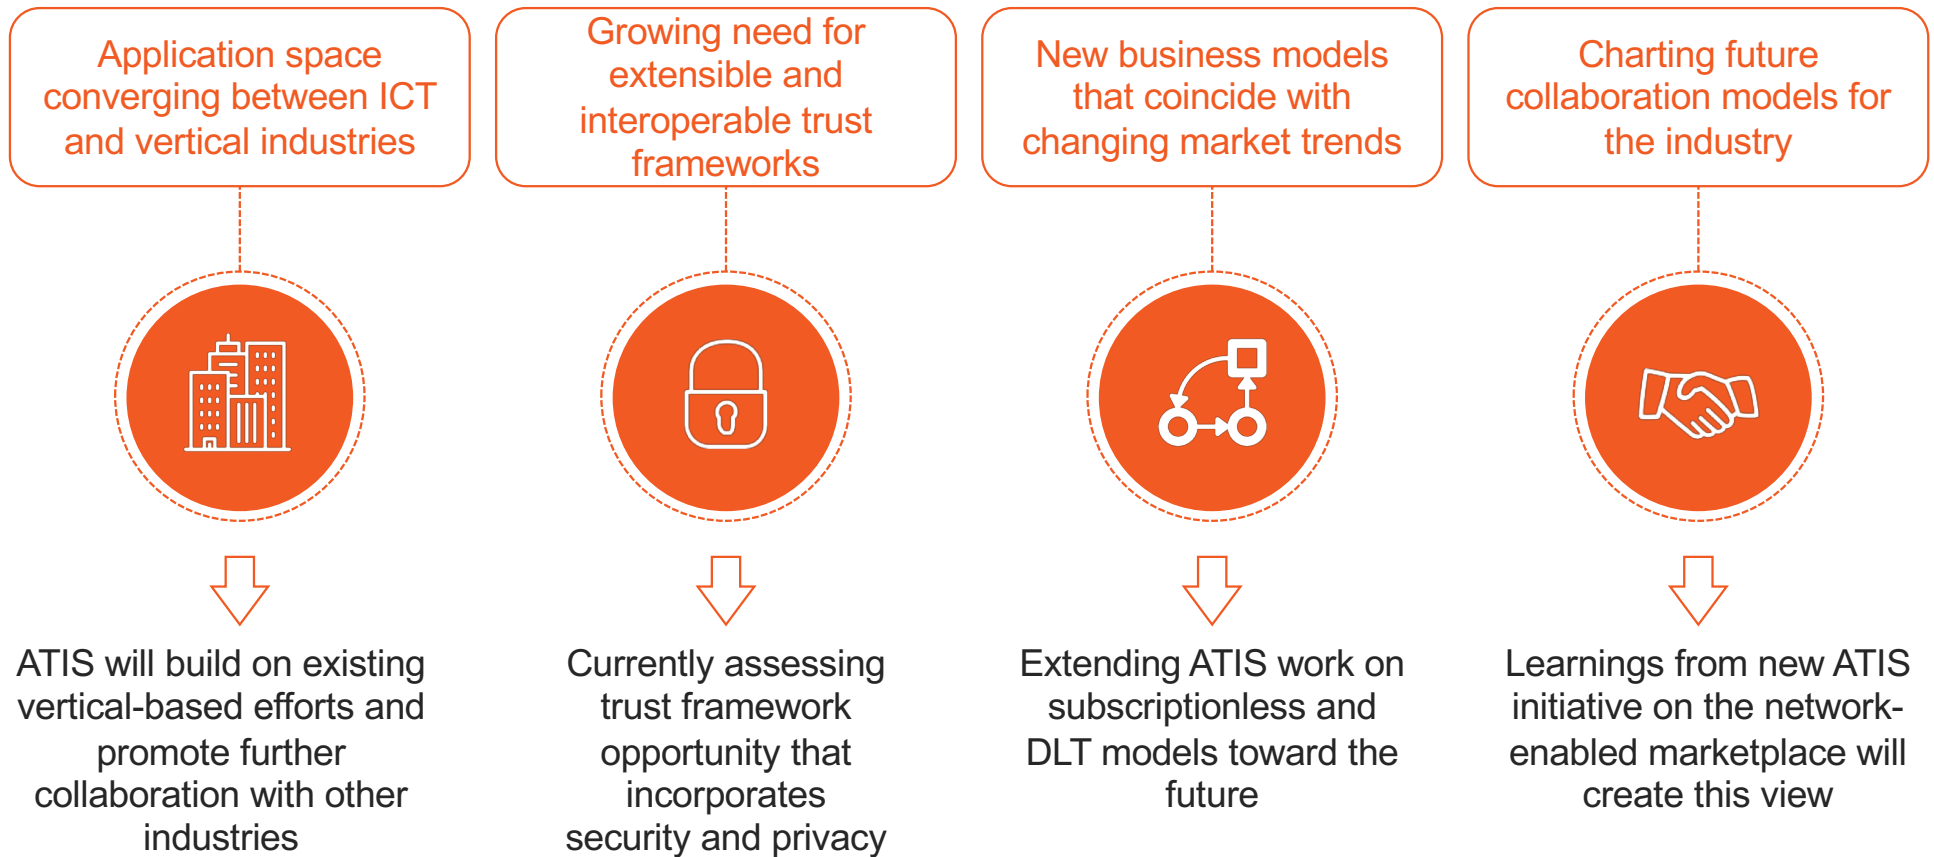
Application space converging between ICT and vertical industries

Growing need for extensible and interoperable trust frameworks

New business models that coincide with changing market trends

Charting future collaboration models for the industry

ATIS will build on existing vertical-based efforts and promote further collaboration with other industries

Currently assessing trust framework opportunity that incorporates security and privacy

Extending ATIS work on subscriptionless and DLT models toward the future

Learnings from new ATIS initiative on the network-enabled marketplace will create this view